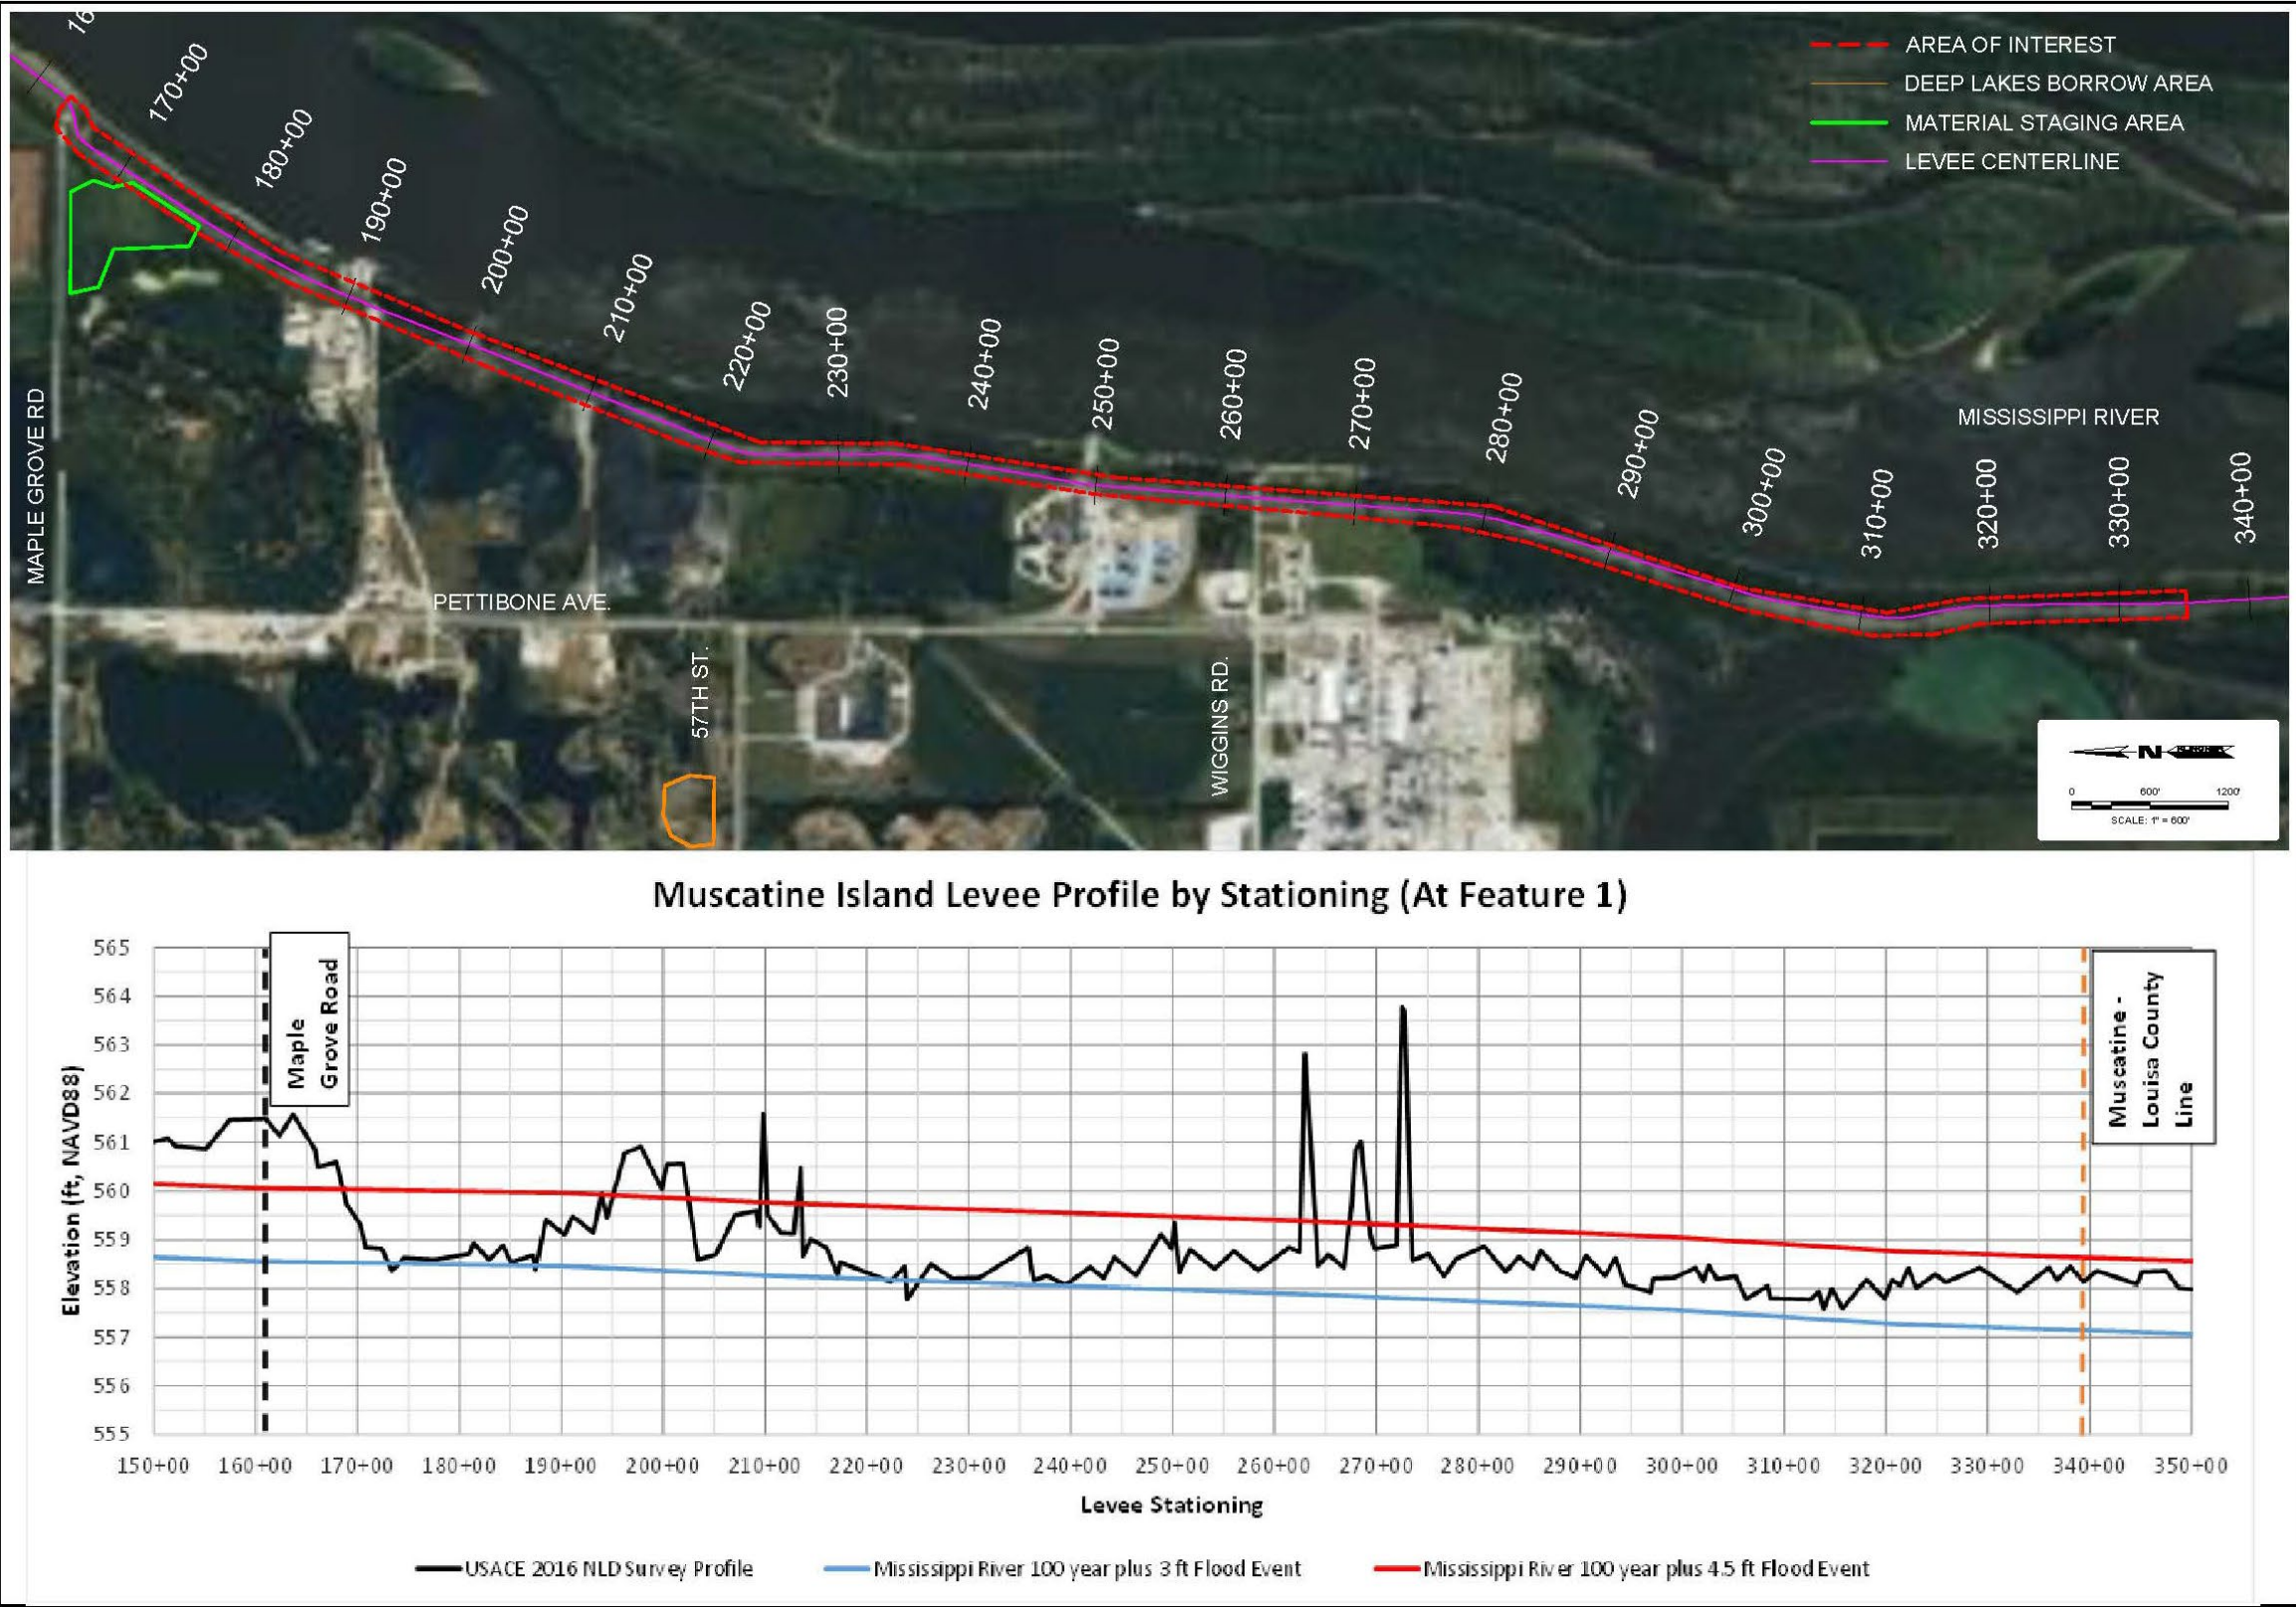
16
170+00
180+00
190+00
200+00
210+00
220+00
230+00
240+00
250+00
260+00
270+00
280+00
290+00
300+00
310+00
320+00
330+00
340+00

AREA OF INTEREST
DEEP LAKES BORROW AREA
MATERIAL STAGING AREA
LEVEE CENTERLINE

MISSISSIPPI RIVER
MAPLE GROVE RD
PETTIBONE AVE.
57TH ST.
WIGGINS RD.

N
0 600' 1200'
SCALE: 1" = 600'

Muscatine Island Levee Profile by Stationing (At Feature 1)

Maple Grove Road
Muscatine - Louisa County Line

Elevation (ft, NAVD88)
565
564
563
562
561
560
559
558
557
556
555

150+00 160+00 170+00 180+00 190+00 200+00 210+00 220+00 230+00 240+00 250+00 260+00 270+00 280+00 290+00 300+00 310+00 320+00 330+00 340+00 350+00
Levee Stationing

USACE 2016 NLD Survey Profile
Mississippi River 100 year plus 3 ft Flood Event
Mississippi River 100 year plus 4.5 ft Flood Event